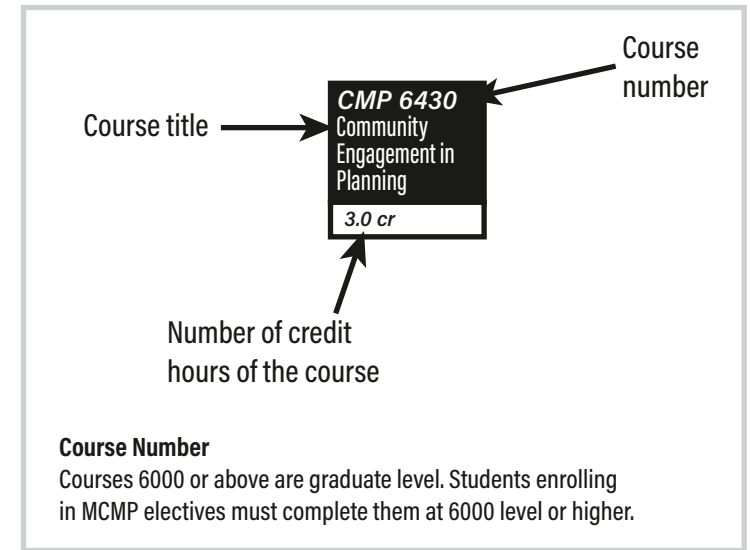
Course number

Course title

CMP 6430
Community Engagement in Planning

3.0 cr

Number of credit hours of the course

**Course Number**
Courses 6000 or above are graduate level. Students enrolling in MCMP electives must complete them at 6000 level or higher.